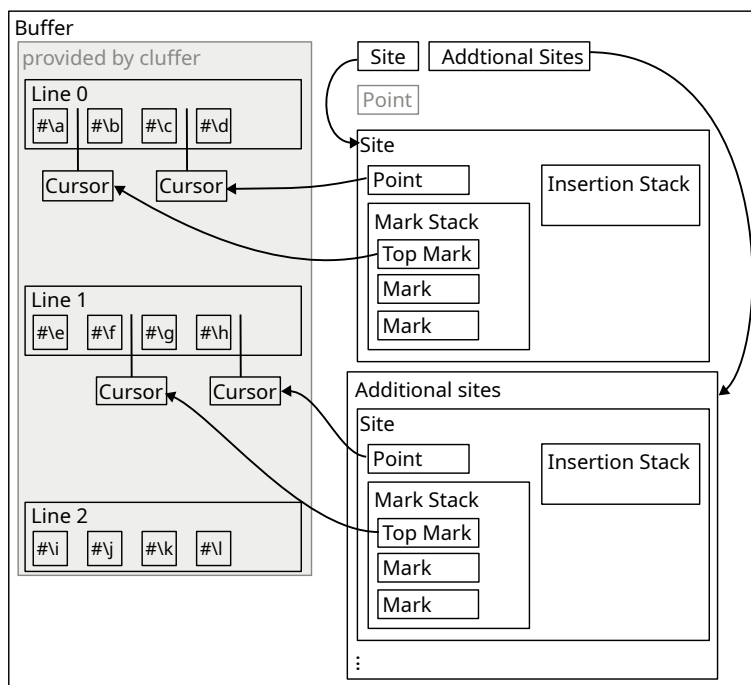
Buffer

provided by cluffer

Line 0

#\a #\b #\c #\d

Cursor Cursor

Line 1

#\e #\f #\g #\h

Cursor Cursor

Line 2

#\i #\j #\k #\l

Site Addtional Sites

Point

Site

Point

Insertion Stack

Mark Stack

Top Mark

Mark

Mark

Additional sites

Site

Point

Insertion Stack

Mark Stack

Top Mark

Mark

Mark

⋮